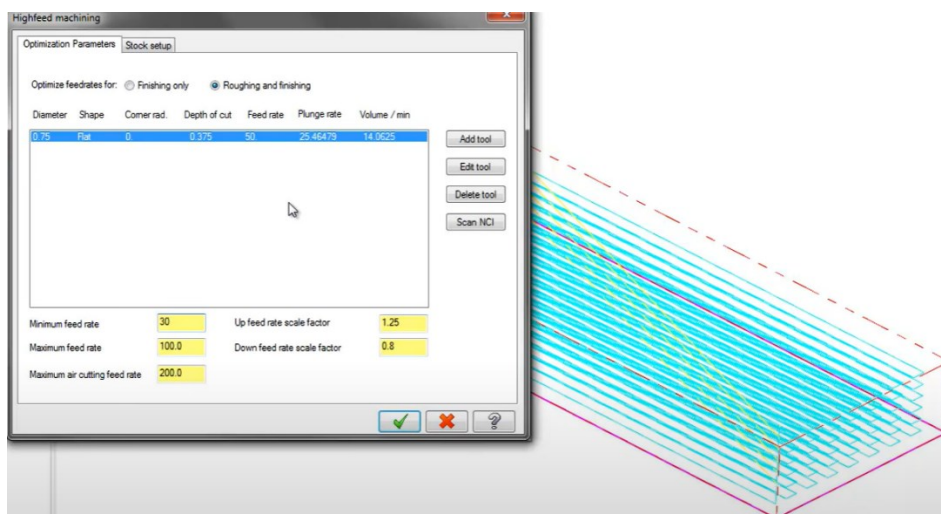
Highfeed machining

Optimization Parameters | Stock setup

Optimize feedrates for: Finishing only | Roughing and finishing

| Diameter | Shape | Corner rad. | Depth of cut | Feed rate | Plunge rate | Volume / min |
|---|---|---|---|---|---|---|
| 0.75 | Flat | 0. | 0.375 | 50. | 25.46479 | 14.0625 |

Add tool
Edit tool
Delete tool
Scan NCI

Minimum feed rate 30
Maximum feed rate 100.0
Maximum air cutting feed rate 200.0
Up feed rate scale factor 1.25
Down feed rate scale factor 0.8